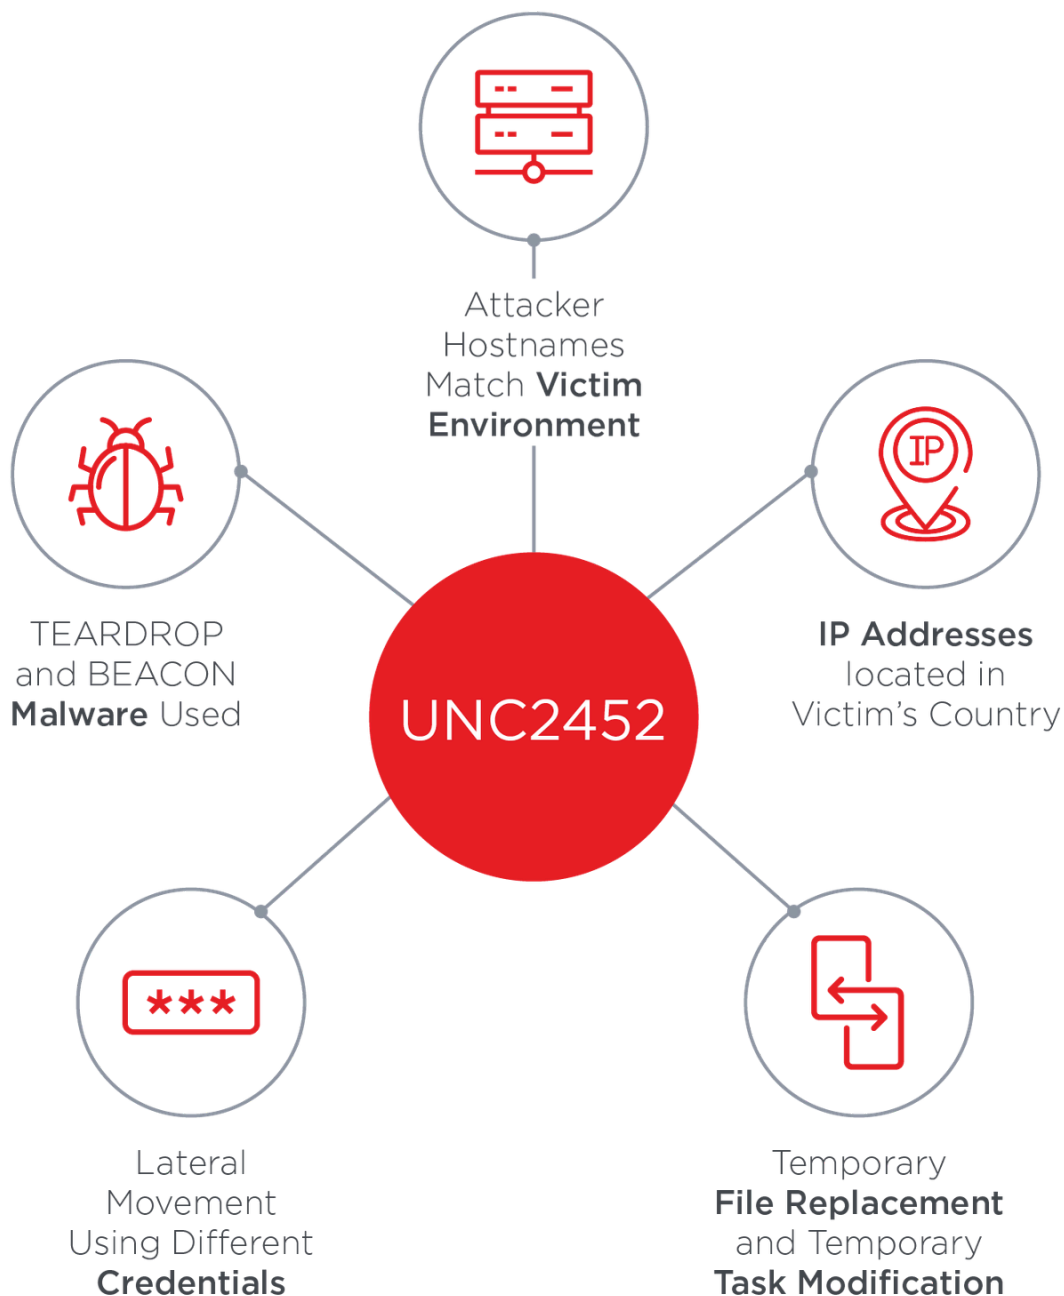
Attacker Hostnames Match Victim Environment

TEARDROP and BEACON Malware Used

IP

IP Addresses located in Victim's Country

UNC2452

***

Lateral Movement Using Different Credentials

Temporary File Replacement and Temporary Task Modification